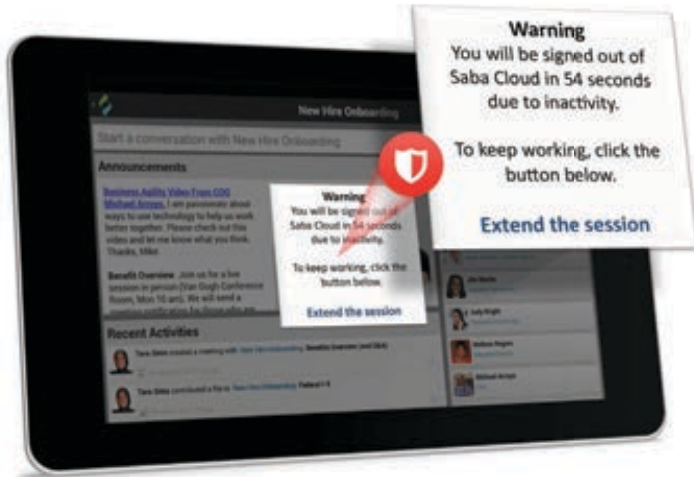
Warning
You will be signed out of Saba Cloud in 54 seconds due to inactivity.

To keep working, click the button below.

Extend the session

New Hire Onboarding

Start a conversation with New Hire Onboarding

Announcements

Business Agility Video From COO Michael Jensen. I am passionate about ways to use technology to help us work better together. Please check out this video and let me know what you think. Thanks, Mike!

Benefit Overview Join us for a live session in person (Van Gogh Conference Room, Mon 10 am). We will send a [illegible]

Warning
You will be signed out of Saba Cloud in 54 seconds due to inactivity.

To keep working, click the button below.

Extend the session

Recent Activities

Tara Sims created a meeting with New Hire Onboarding: Benefits Overview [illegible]

Tara Sims contributed a file to New Hire Onboarding: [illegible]

Jim Martin

Judy Wright

Melissa Rogers

Michael Jensen